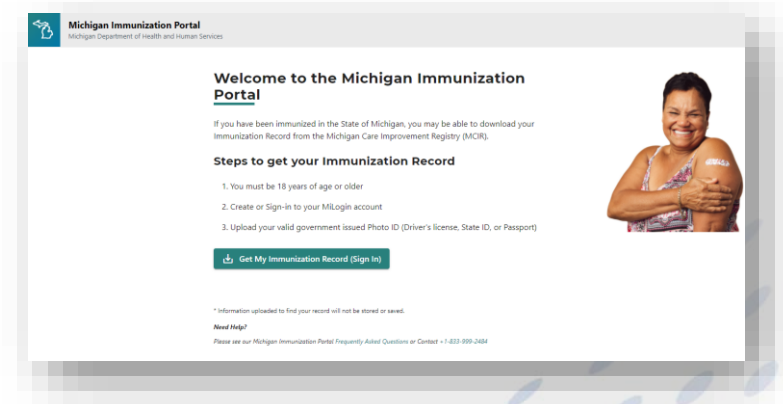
Michigan Immunization Portal
Michigan Department of Health and Human Services

Welcome to the Michigan Immunization Portal

If you have been immunized in the State of Michigan, you may be able to download your Immunization Record from the Michigan Care Improvement Registry (MCIR).

Steps to get your Immunization Record

1. You must be 18 years of age or older

2. Create or Sign-in to your MiLogin account

3. Upload your valid government issued Photo ID (Driver's license, State ID, or Passport)

Get My Immunization Record (Sign In)

* Information uploaded to find your record will not be stored or saved.

Need Help?

Please see our Michigan Immunization Portal Frequently Asked Questions or Contact +1-833-999-2484